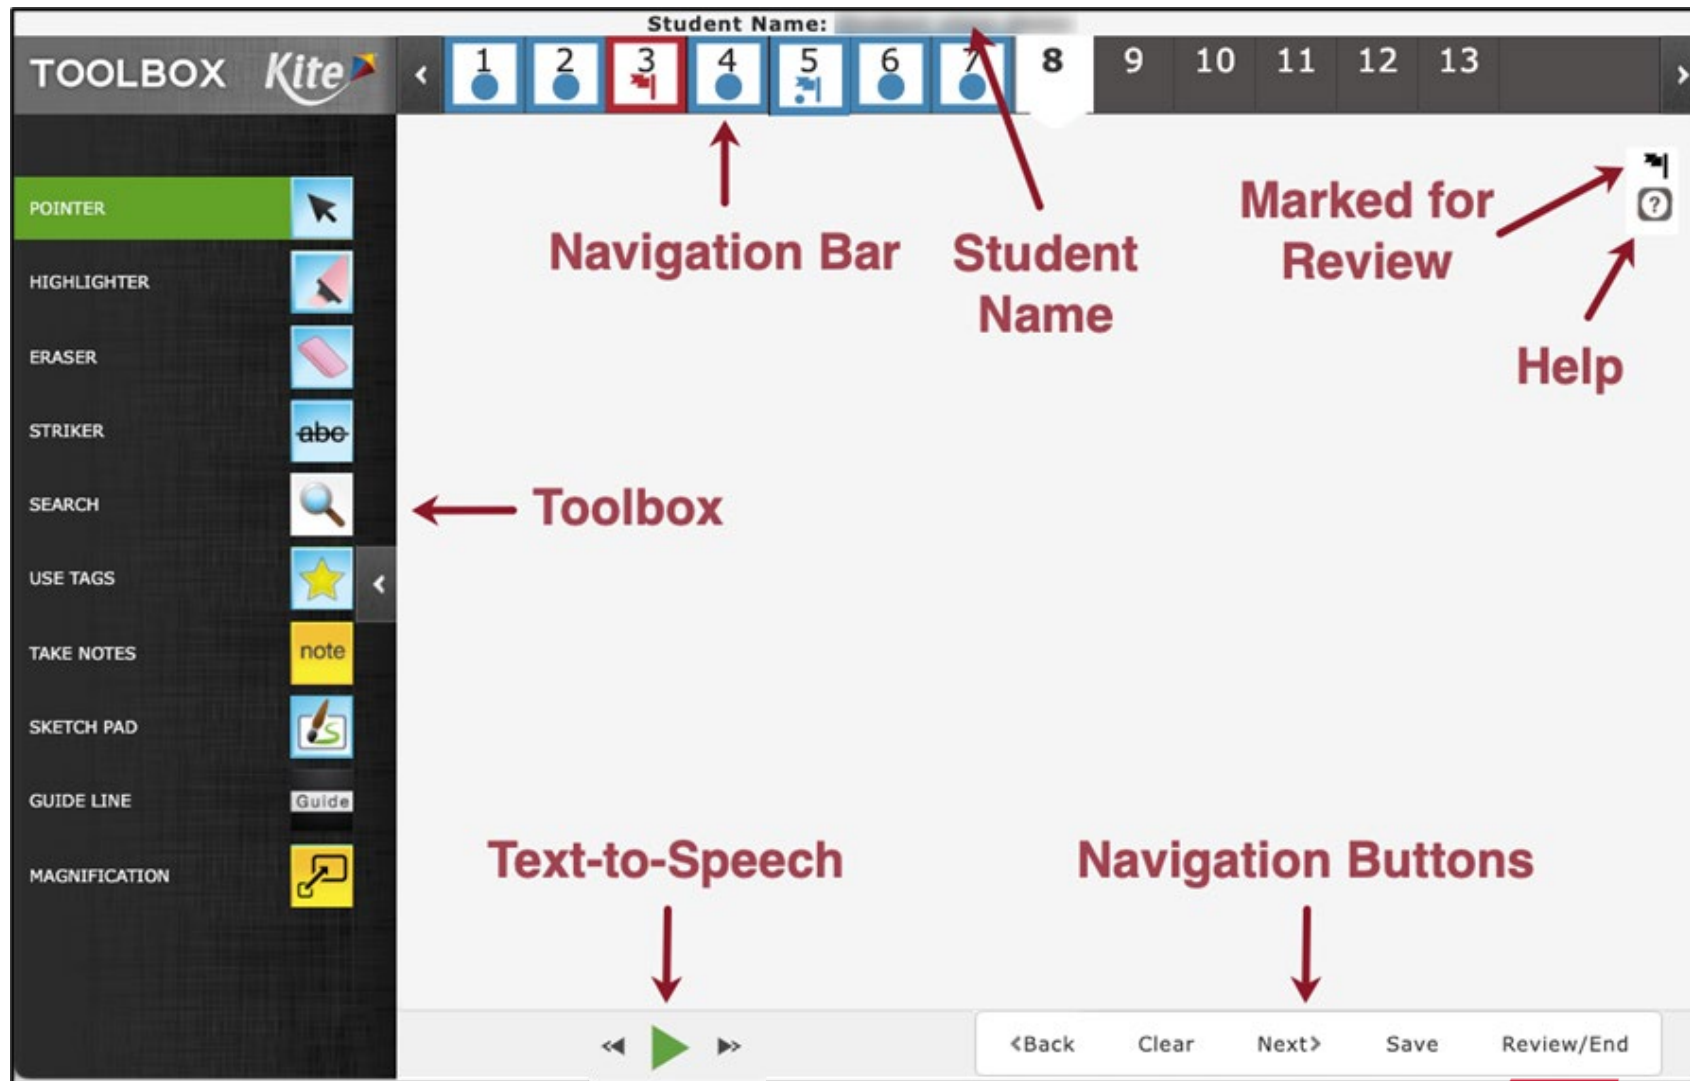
Student Name: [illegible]

TOOLBOX Kite

1 2 3 4 5 6 7 8 9 10 11 12 13

POINTER
HIGHLIGHTER
ERASER
STRIKER abc
SEARCH
USE TAGS
TAKE NOTES note
SKETCH PAD
GUIDE LINE Guide
MAGNIFICATION

Navigation Bar

Student Name

Marked for Review

Help

Toolbox

Text-to-Speech

Navigation Buttons

<Back Clear Next> Save Review/End